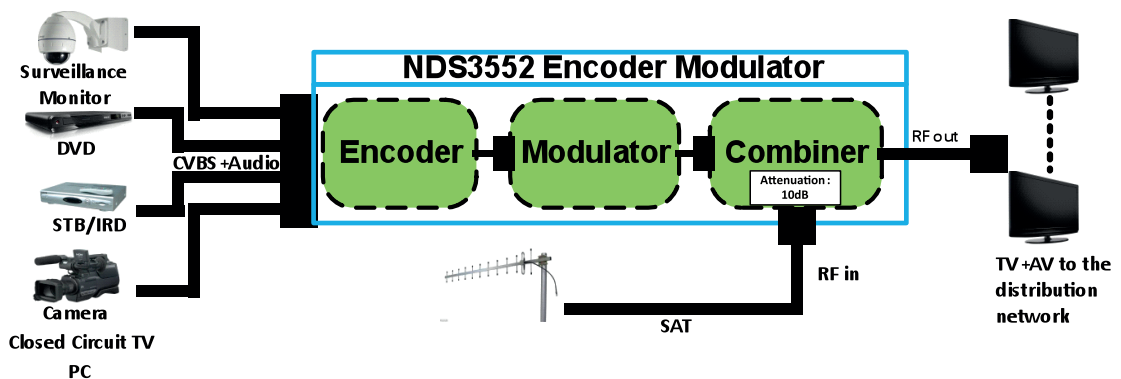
Surveillance Monitor

DVD

CVBS +Audio

STB/IRD

Camera

Closed Circuit TV

PC

NDS3552 Encoder Modulator

Encoder

Modulator

Combiner

Attenuation : 10dB

RF out

RF in

SAT

TV +AV to the distribution network